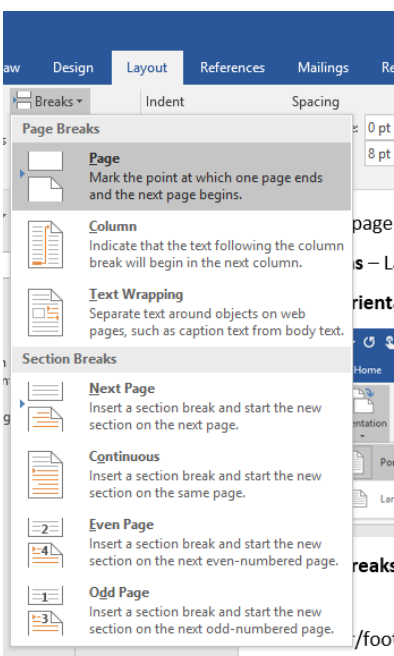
aw Design Layout References Mailings Re

Breaks Indent Spacing

0 pt

8 pt

Page Breaks

Page
Mark the point at which one page ends and the next page begins.

Column
Indicate that the text following the column break will begin in the next column.

Text Wrapping
Separate text around objects on web pages, such as caption text from body text.

Section Breaks

Next Page
Insert a section break and start the new section on the next page.

Continuous
Insert a section break and start the new section on the same page.

Even Page
Insert a section break and start the new section on the next even-numbered page.

Odd Page
Insert a section break and start the new section on the next odd-numbered page.

page

s – L

rienta

Home

ntation

Po

Lar

reaks

/foot

2

4

1

3